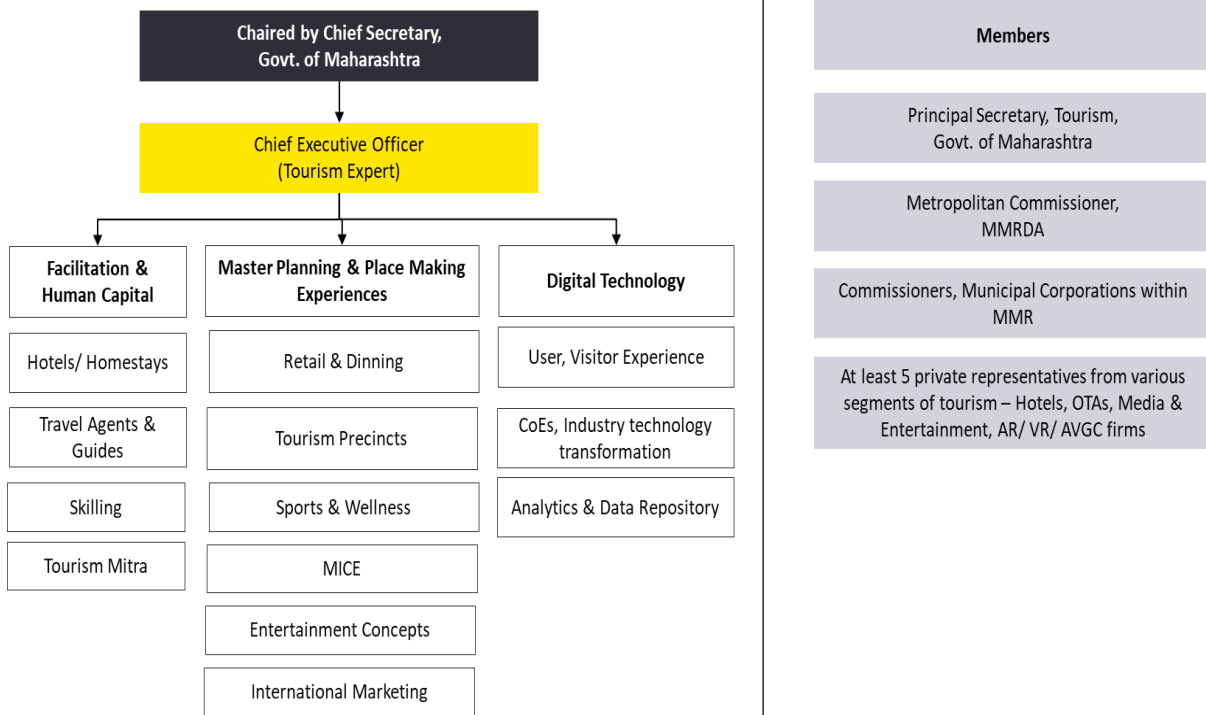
Chaired by Chief Secretary, Govt. of Maharashtra

Chief Executive Officer (Tourism Expert)

Facilitation & Human Capital

Hotels/ Homestays

Travel Agents & Guides

Skilling

Tourism Mitra

Master Planning & Place Making Experiences

Retail & Dinning

Tourism Precincts

Sports & Wellness

MICE

Entertainment Concepts

International Marketing

Digital Technology

User, Visitor Experience

CoEs, Industry technology transformation

Analytics & Data Repository

Members

Principal Secretary, Tourism, Govt. of Maharashtra

Metropolitan Commissioner, MMRDA

Commissioners, Municipal Corporations within MMR

At least 5 private representatives from various segments of tourism – Hotels, OTAs, Media & Entertainment, AR/ VR/ AVGC firms